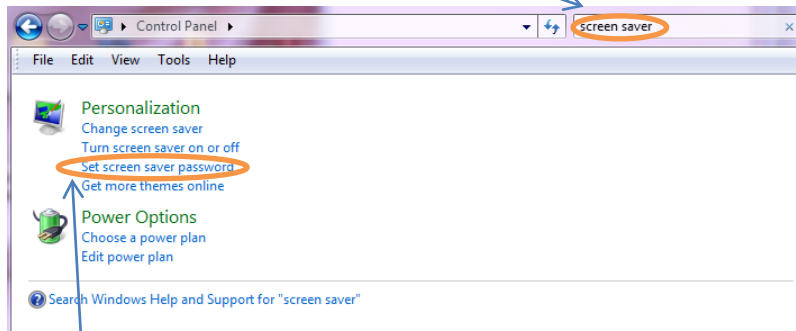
Control Panel ▸

screen saver

File Edit View Tools Help

Personalization
Change screen saver
Turn screen saver on or off
Set screen saver password
Get more themes online

Power Options
Choose a power plan
Edit power plan

Search Windows Help and Support for "screen saver"